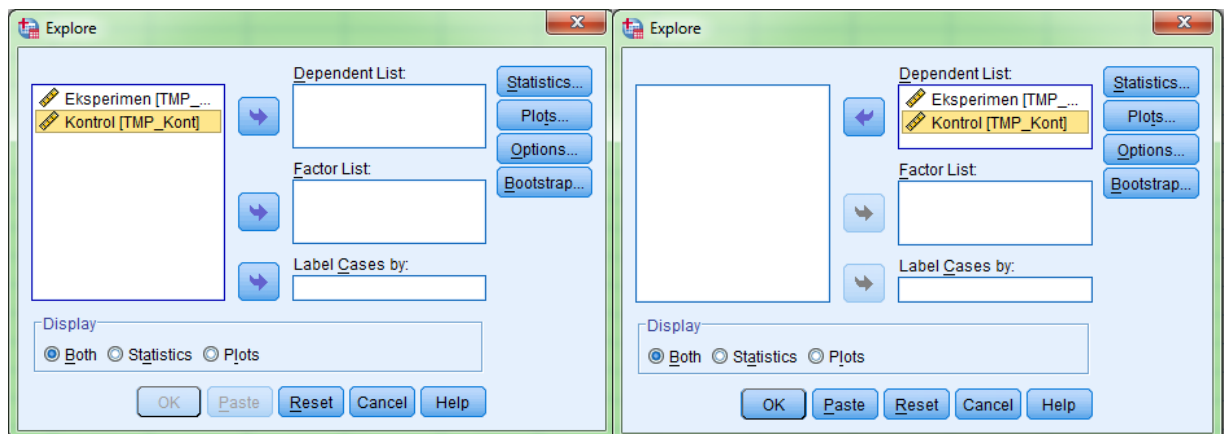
Explore

Eksperimen [TMP_...
Kontrol [TMP_Kont]

Dependent List:

Factor List:

Label Cases by:

Statistics...
Plots...
Options...
Bootstrap...

Display
Both Statistics Plots

OK Paste Reset Cancel Help

Explore

Dependent List:
Eksperimen [TMP_...
Kontrol [TMP_Kont]

Factor List:

Label Cases by:

Statistics...
Plots...
Options...
Bootstrap...

Display
Both Statistics Plots

OK Paste Reset Cancel Help